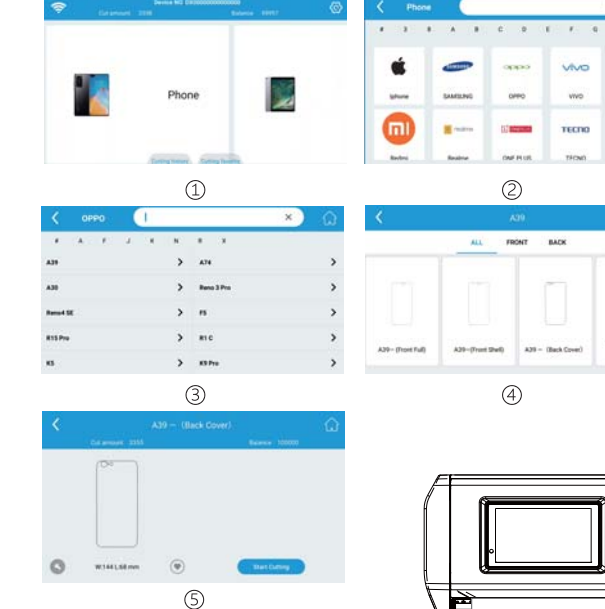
Device NO. D000000000000000
Cut amount 3358
Balance 99957

Phone

Cutting history
Cutting Quality

①

Phone

# 3 8 A B C D E F G

Iphone
SAMSUNG
OPPO
VIVO

Redmi
Realme
ONE PLUS
TECNO

②

OPPO

# A F J K N R X

A39
A74
A30
Reno 3 Pro
Reno4 SE
F5
R15 Pro
R1 C
K5
K9 Pro

③

A39

ALL FRONT BACK

A39-（Front Full）
A39-（Front Shell）
A39-（Back Cover）

④

A39 -（Back Cover）
Cut amount 3355
Balance 100000

W:144 L:68 mm

Start Cutting

⑤